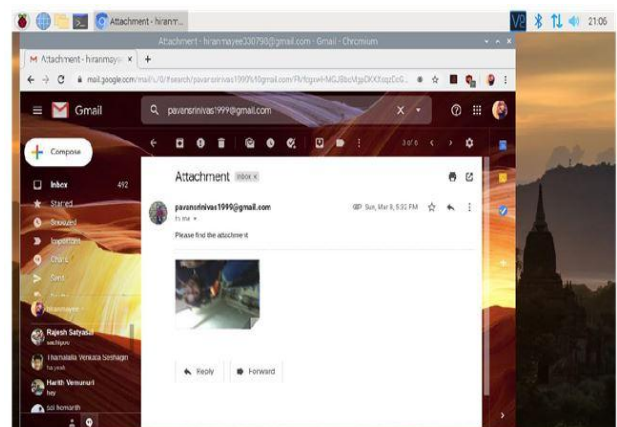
Attachment - hiranm...

21:06

Attachment - hiranmayee330798@gmail.com - Gmail - Chromium

Attachment - hiranmaye ×

mail.google.com/mail/u/0/#search/pavansrinivas1999%40gmail.com/FMfcgxwHMGJBbcMjpDXXfqzDcG...

Gmail

pavansrinivas1999@gmail.com

Compose

Inbox 492

Starred

Snoozed

Important

Chats

Sent

hiranmayee

Rajesh Satyasai

Thamatalla Venkata Seshagiri

Harith Vemunuri

hey

sai hemanth

3 of 6

Attachment Inbox ×

pavansrinivas1999@gmail.com

to me

Sun, Mar 8, 8:31 PM

Please find the attachment

Reply

Forward